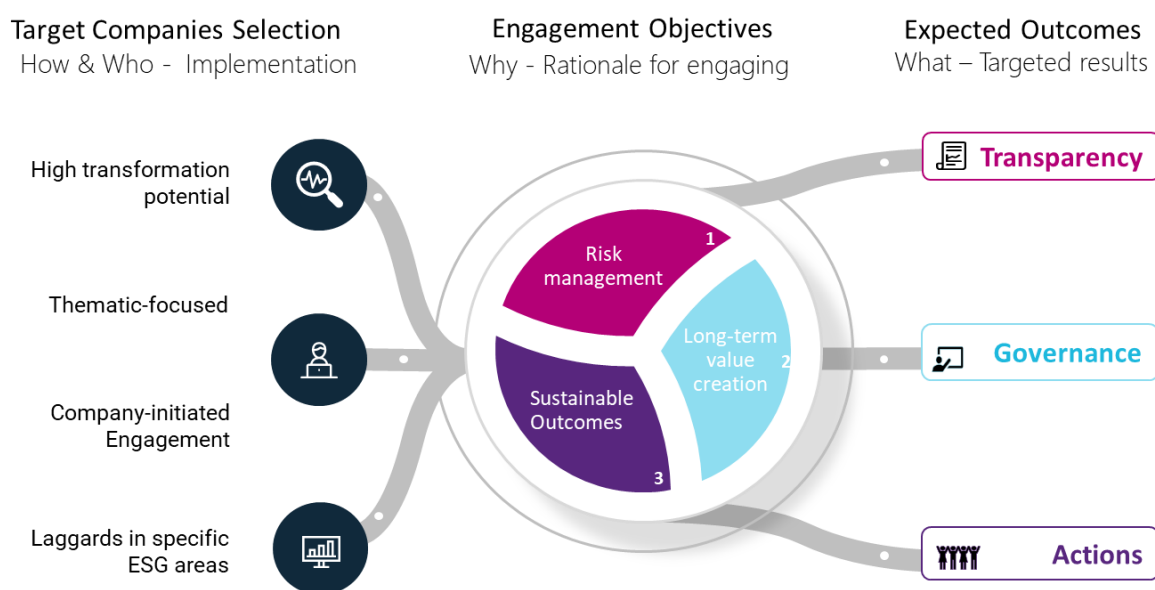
Target Companies Selection
How & Who - Implementation

Engagement Objectives
Why - Rationale for engaging

Expected Outcomes
What – Targeted results

High transformation potential

Thematic-focused

Company-initiated Engagement

Laggards in specific ESG areas

Risk management
1

Long-term value creation
2

Sustainable Outcomes
3

Transparency

Governance

Actions